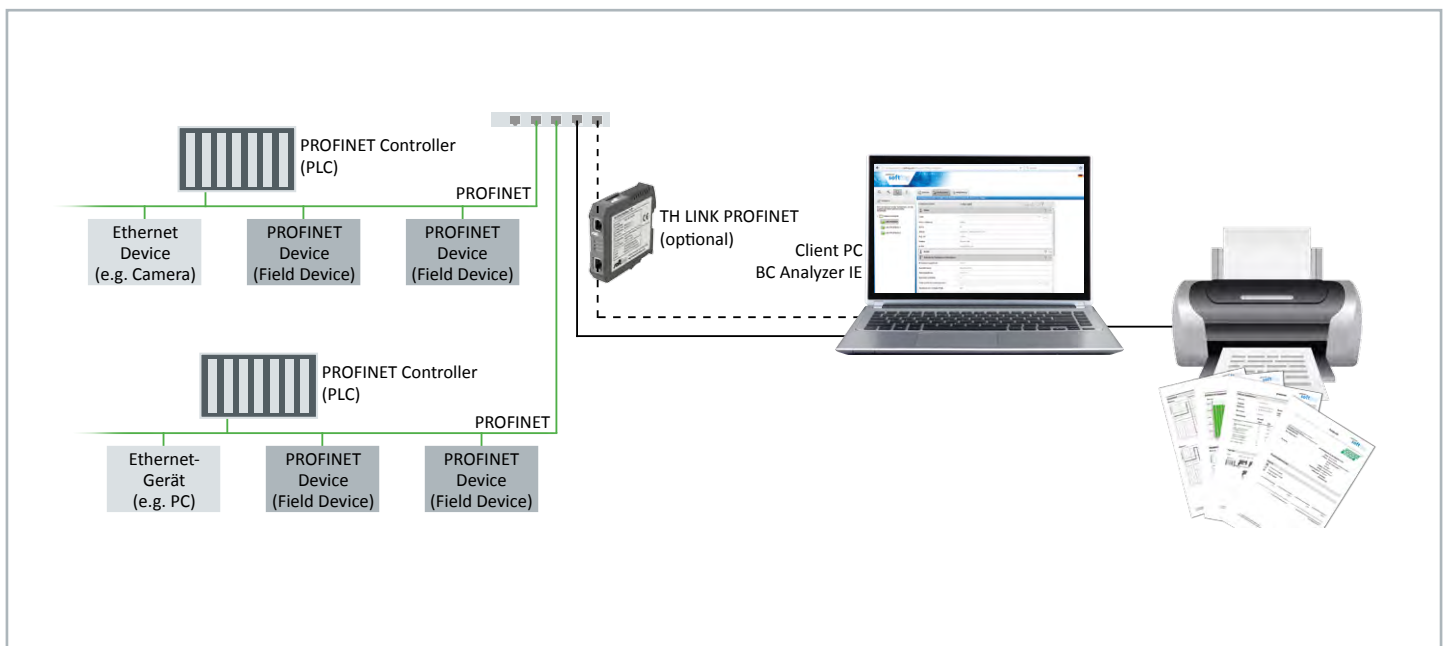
PROFINET Controller (PLC)

PROFINET

Ethernet Device (e.g. Camera)

PROFINET Device (Field Device)

PROFINET Device (Field Device)

TH LINK PROFINET (optional)

Client PC
BC Analyzer IE

PROFINET Controller (PLC)

PROFINET

Ethernet-Gerät (e.g. PC)

PROFINET Device (Field Device)

PROFINET Device (Field Device)